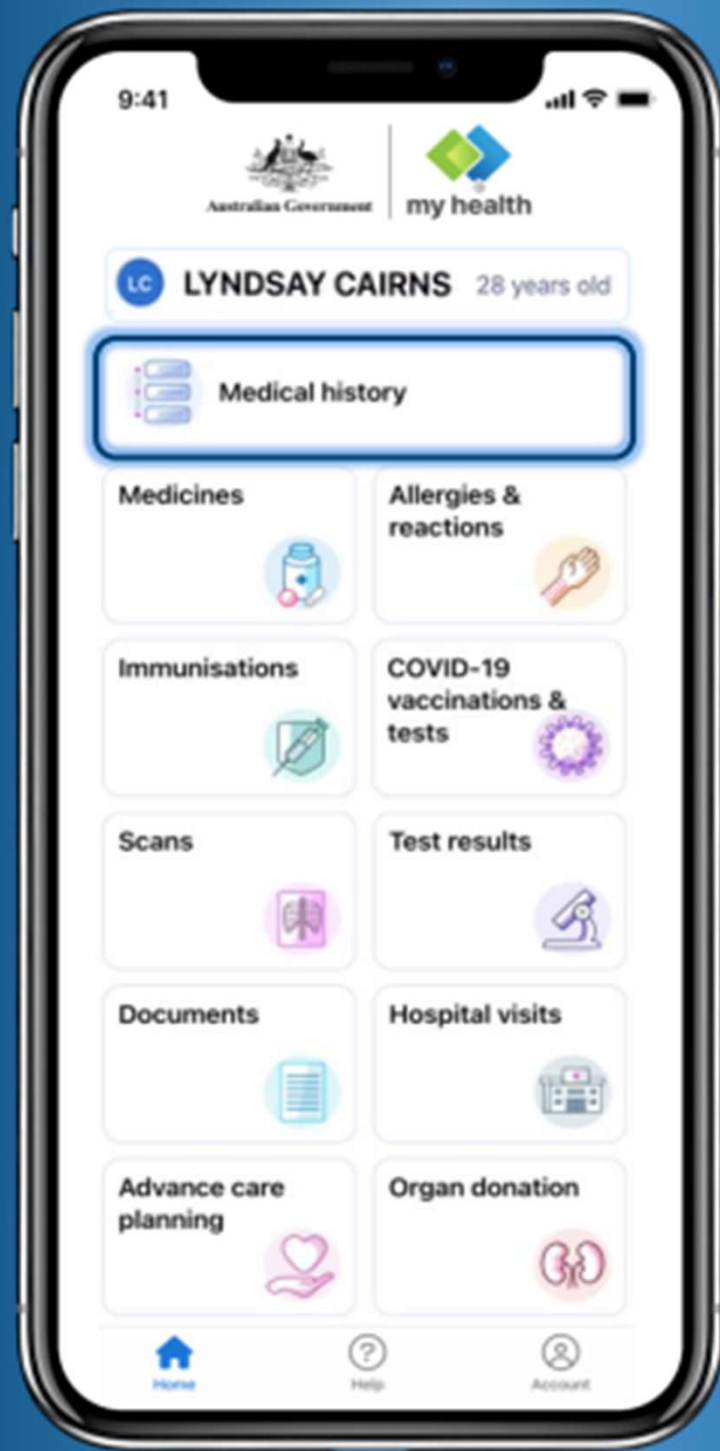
9:41

Australian Government

my health

LC LYNDSAY CAIRNS 28 years old

Medical history

Medicines

Allergies & reactions

Immunisations

COVID-19 vaccinations & tests

Scans

Test results

Documents

Hospital visits

Advance care planning

Organ donation

Home

Help

Account